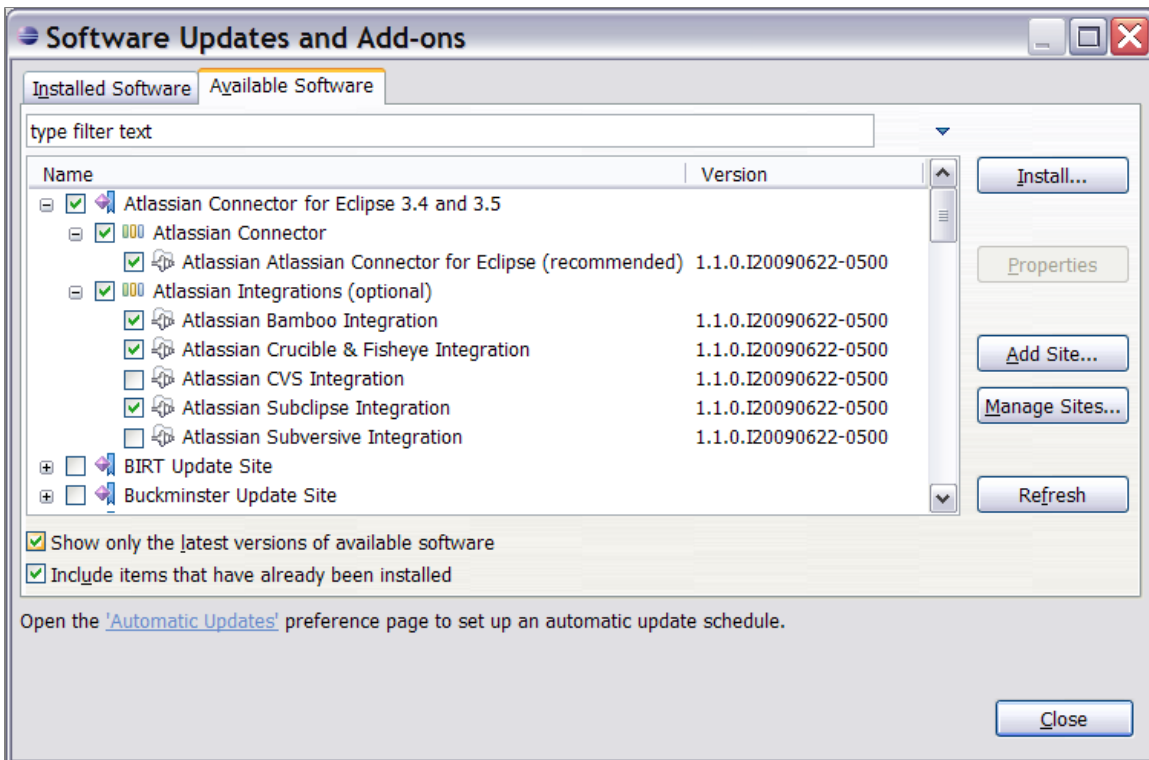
Software Updates and Add-ons

Installed Software | Available Software

type filter text

| Name | Version |
|---|---|
| Atlassian Connector for Eclipse 3.4 and 3.5 | |
| Atlassian Connector | |
| Atlassian Atlassian Connector for Eclipse (recommended) | 1.1.0.I20090622-0500 |
| Atlassian Integrations (optional) | |
| Atlassian Bamboo Integration | 1.1.0.I20090622-0500 |
| Atlassian Crucible & Fisheye Integration | 1.1.0.I20090622-0500 |
| Atlassian CVS Integration | 1.1.0.I20090622-0500 |
| Atlassian Subclipse Integration | 1.1.0.I20090622-0500 |
| Atlassian Subversive Integration | 1.1.0.I20090622-0500 |
| BIRT Update Site | |
| Buckminster Update Site | |

Install...
Properties
Add Site...
Manage Sites...
Refresh

Show only the latest versions of available software
Include items that have already been installed

Open the 'Automatic Updates' preference page to set up an automatic update schedule.

Close